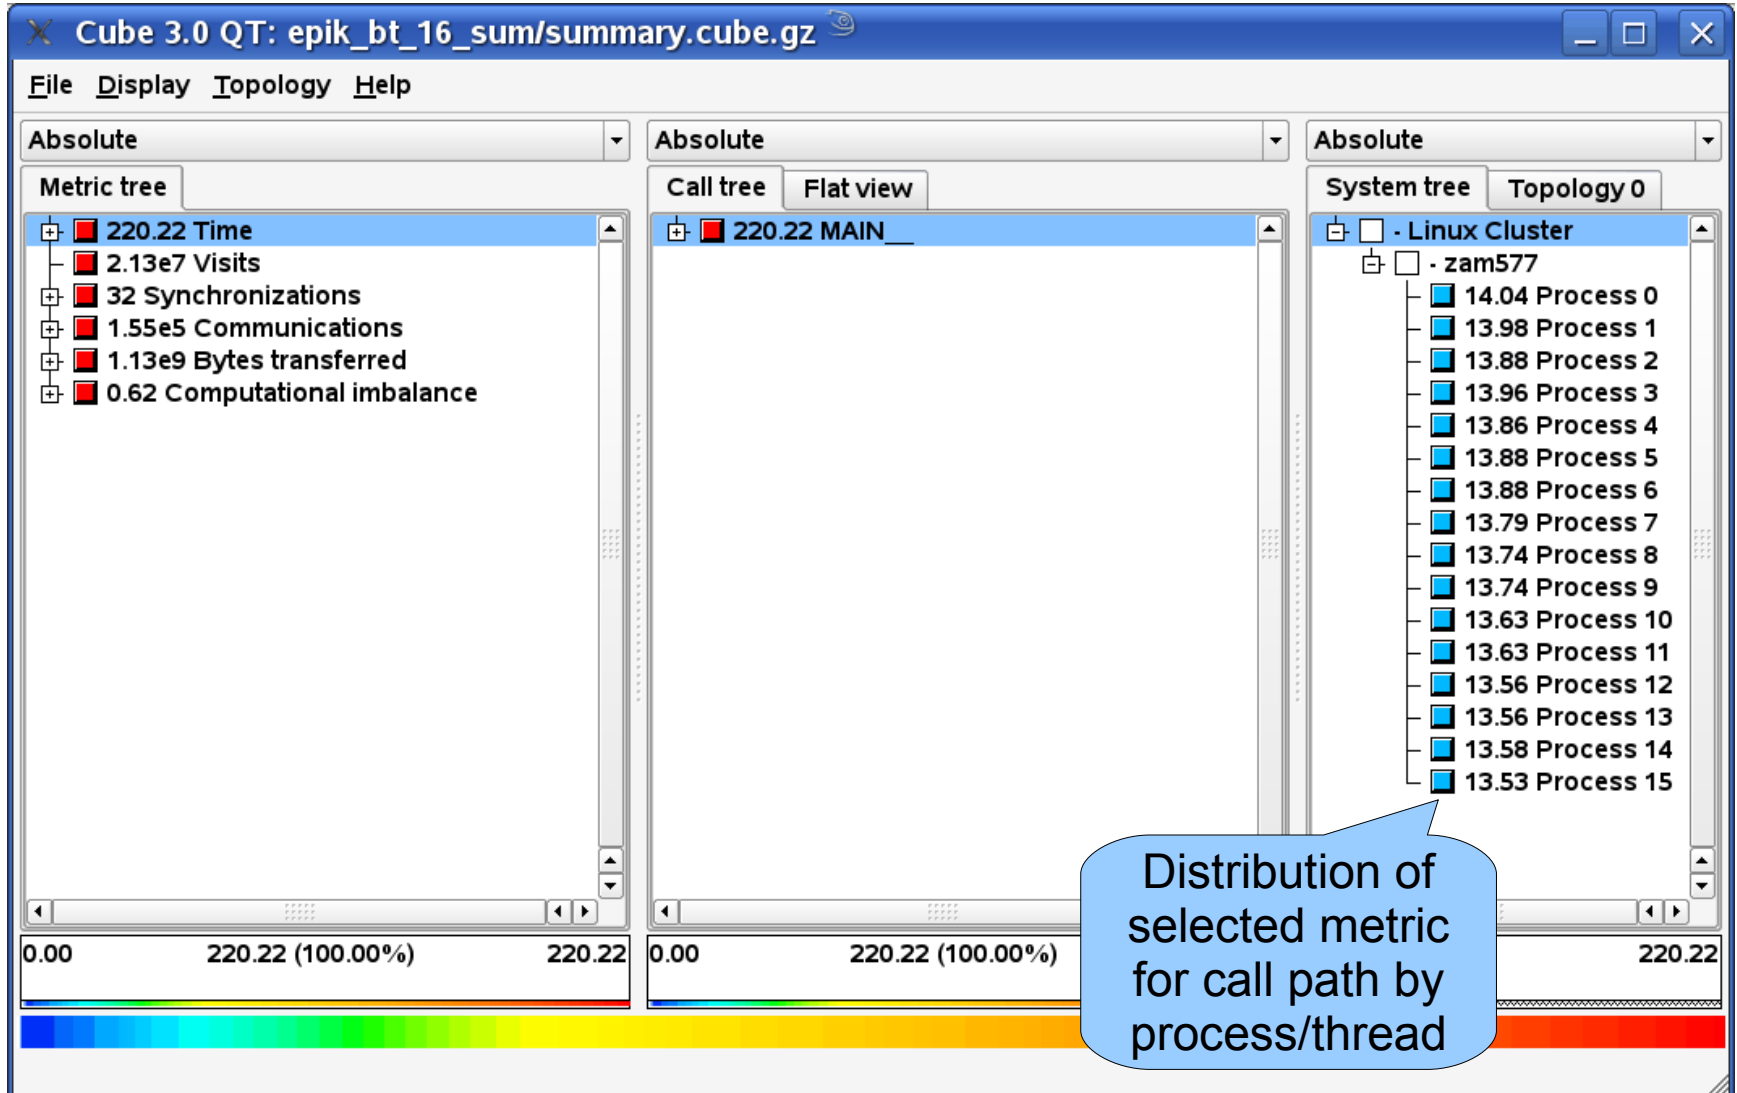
Cube 3.0 QT: epik_bt_16_sum/summary.cube.gz

File Display Topology Help

Absolute

Metric tree

220.22 Time
2.13e7 Visits
32 Synchronizations
1.55e5 Communications
1.13e9 Bytes transferred
0.62 Computational imbalance

0.00 220.22 (100.00%) 220.22

Absolute

Call tree Flat view

220.22 MAIN__

0.00 220.22 (100.00%)

Absolute

System tree Topology 0

- Linux Cluster
- zam577
14.04 Process 0
13.98 Process 1
13.88 Process 2
13.96 Process 3
13.86 Process 4
13.88 Process 5
13.88 Process 6
13.79 Process 7
13.74 Process 8
13.74 Process 9
13.63 Process 10
13.63 Process 11
13.56 Process 12
13.56 Process 13
13.58 Process 14
13.53 Process 15

220.22

Distribution of selected metric for call path by process/thread